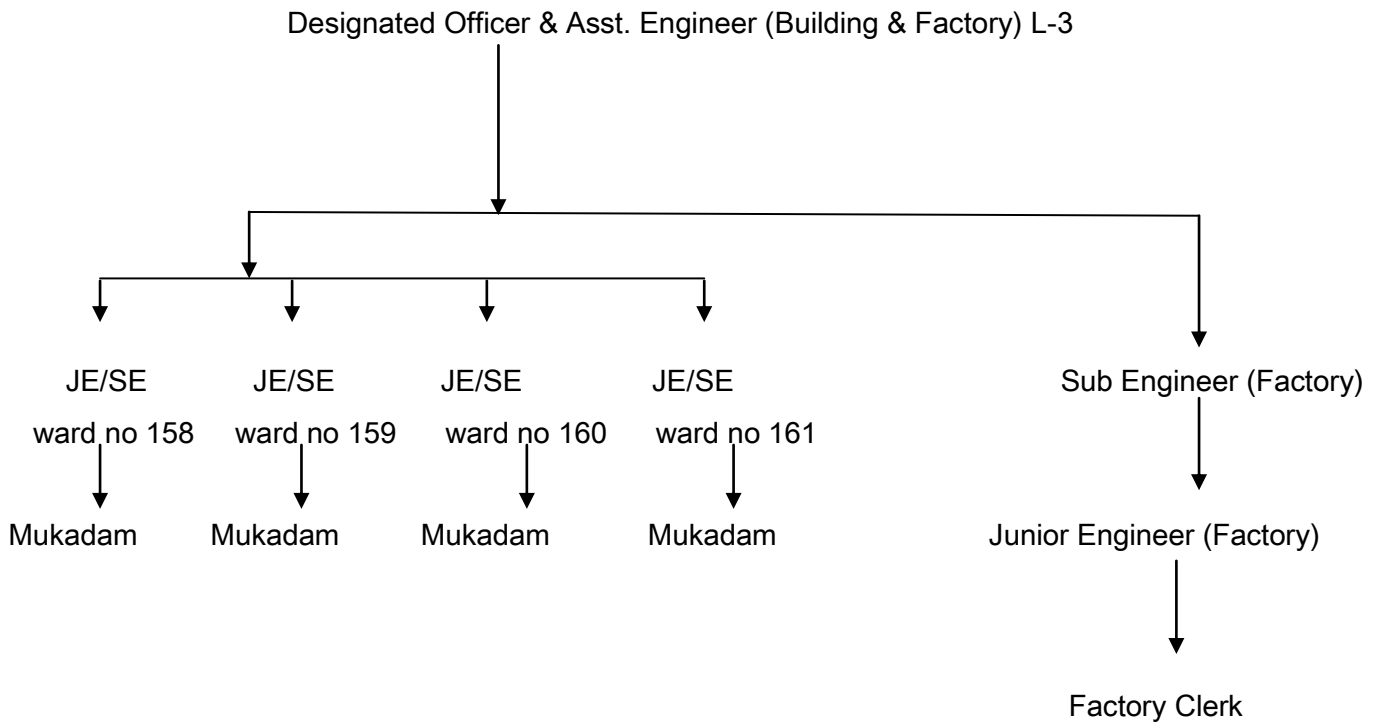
Designated Officer & Asst. Engineer (Building & Factory) L-3

JE/SE
ward no 158
Mukadam

JE/SE
ward no 159
Mukadam

JE/SE
ward no 160
Mukadam

JE/SE
ward no 161
Mukadam

Sub Engineer (Factory)
Junior Engineer (Factory)
Factory Clerk